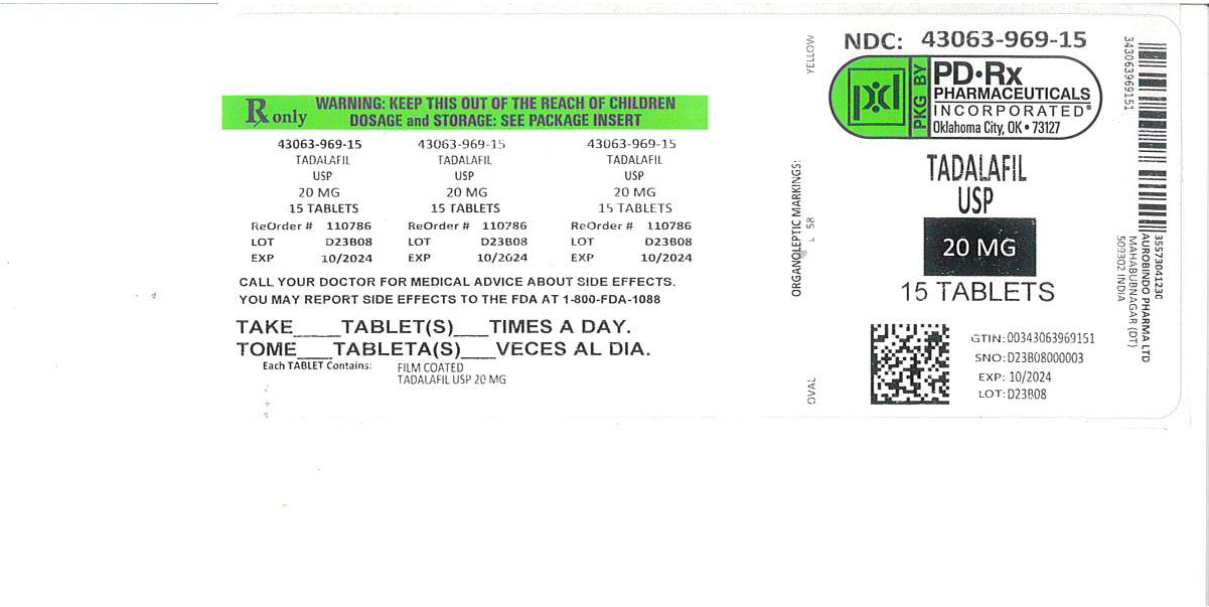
℞ only WARNING: KEEP THIS OUT OF THE REACH OF CHILDREN
DOSAGE and STORAGE: SEE PACKAGE INSERT

43063-969-15
TADALAFIL
USP
20 MG
15 TABLETS
ReOrder # 110786
LOT D23B08
EXP 10/2024

43063-969-15
TADALAFIL
USP
20 MG
15 TABLETS
ReOrder # 110786
LOT D23B08
EXP 10/2024

43063-969-15
TADALAFIL
USP
20 MG
15 TABLETS
ReOrder # 110786
LOT D23B08
EXP 10/2024

CALL YOUR DOCTOR FOR MEDICAL ADVICE ABOUT SIDE EFFECTS.
YOU MAY REPORT SIDE EFFECTS TO THE FDA AT 1-800-FDA-1088

TAKE____TABLET(S)___TIMES A DAY.
TOME___TABLETA(S)___VECES AL DIA.
Each TABLET Contains: FILM COATED
TADALAFIL USP 20 MG

YELLOW
ORGANOLEPTIC MARKINGS: L 58
OVAL

NDC: 43063-969-15
PKG BY pxl PD-Rx PHARMACEUTICALS INCORPORATED® Oklahoma City, OK • 73127

TADALAFIL
USP
20 MG
15 TABLETS

GTIN: 00343063969151
SNO: D23B08000003
EXP: 10/2024
LOT: D23B08

34306396915I
35573041230
AUROBINDO PHARMA LTD
MAHABUBNAGAR (DT)
509302 INDIA